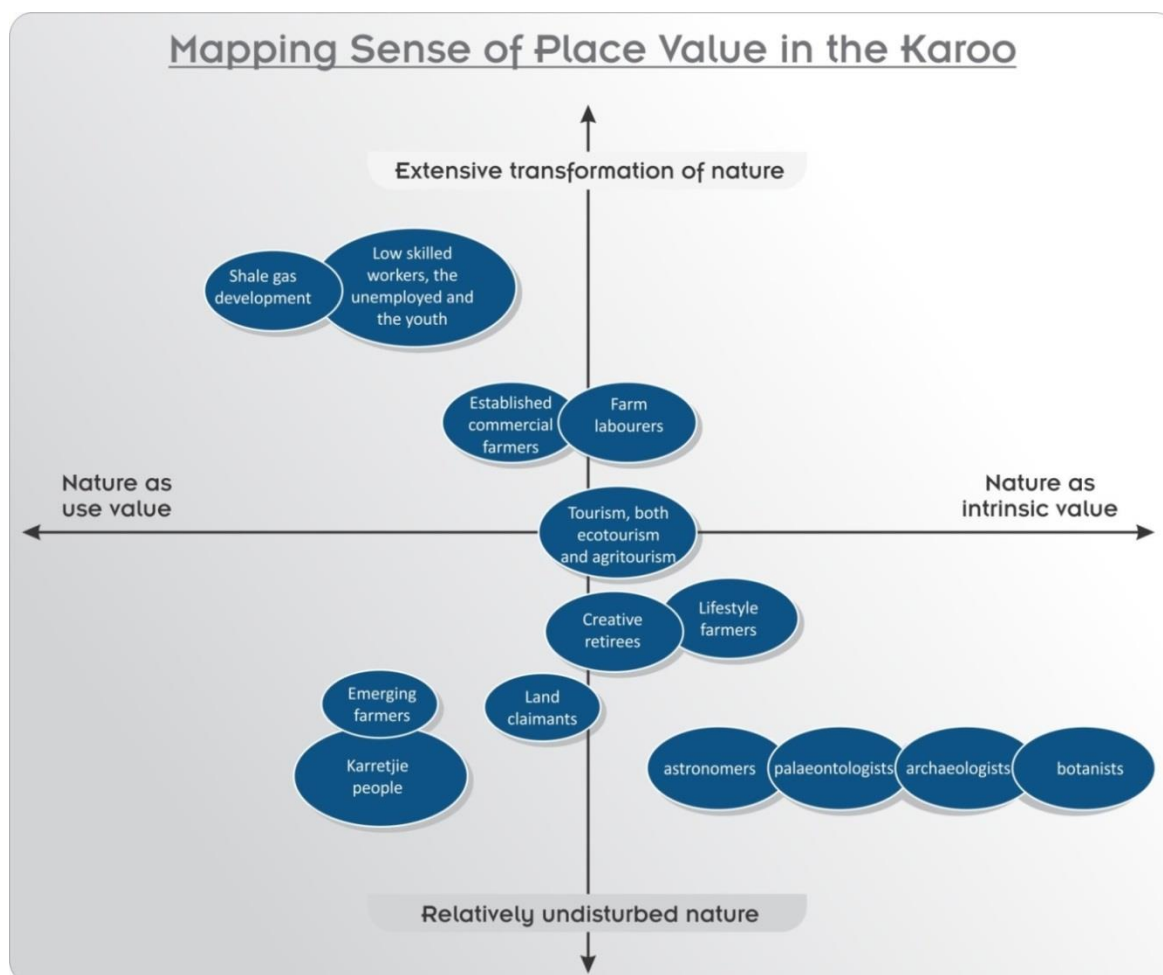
Mapping Sense of Place Value in the Karoo

Extensive transformation of nature

Shale gas development

Low skilled workers, the unemployed and the youth

Established commercial farmers

Farm labourers

Nature as use value

Nature as intrinsic value

Tourism, both ecotourism and agritourism

Creative retirees

Lifestyle farmers

Emerging farmers

Land claimants

Karretjie people

astronomers

palaeontologists

archaeologists

botanists

Relatively undisturbed nature